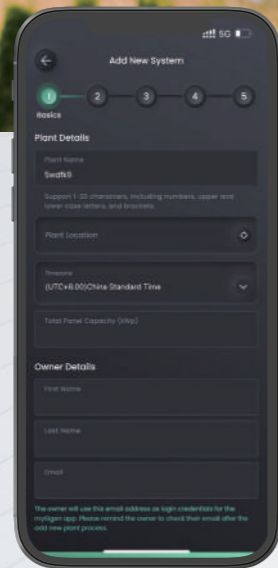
5G

Add New System

1 2 3 4 5

Basics

Plant Details

Plant Name

Swafk8

Support 1-30 characters, including numbers, upper and lower case letters, and brackets.

Plant Location

Timezone

(UTC+8:00)China Standard Time

Total Panel Capacity (kWp)

Owner Details

First Name

Last Name

Email

The owner will use this email address as login credentials for the myGen app. Please remind the owner to check their email after the add new plant process.